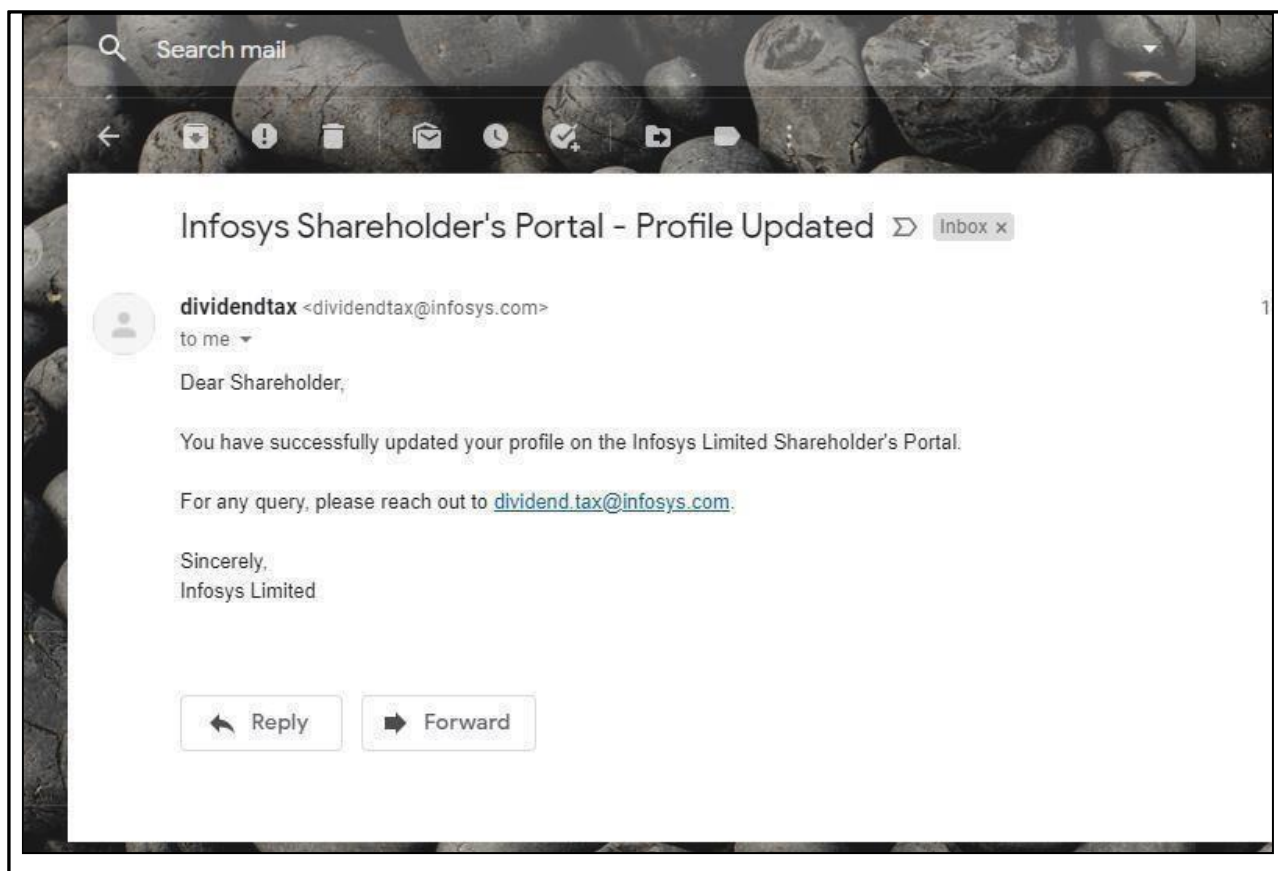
Search mail

Infosys Shareholder's Portal - Profile Updated Inbox ×

dividendtax <dividendtax@infosys.com>
to me

1

Dear Shareholder,

You have successfully updated your profile on the Infosys Limited Shareholder's Portal.

For any query, please reach out to dividend.tax@infosys.com.

Sincerely,
Infosys Limited

Reply
Forward